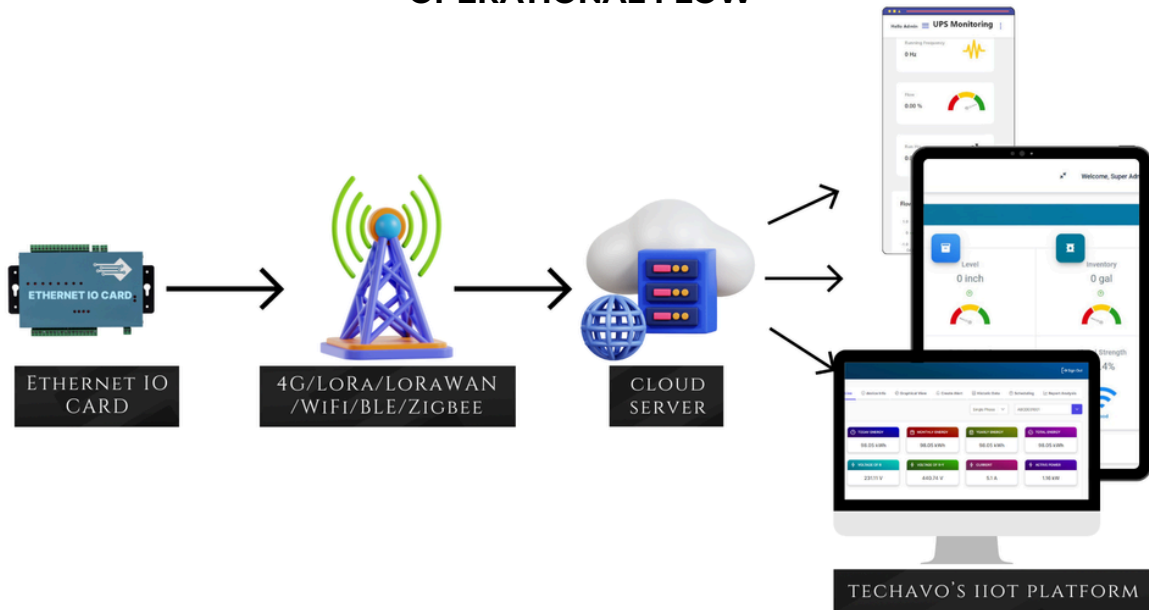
OPERATIONAL FLOW

ETHERNET IO CARD

Ethernet IO Card

4G/LoRa/LoRaWAN /WiFi/BLE/Zigbee

Cloud Server

Hello Admin UPS Monitoring

Running Frequency
0 Hz

0.00 %

Welcome, Super Adm

Level
0 inch

Inventory
0 gal

Strength
4%

Single Phase

TODAY ENERGY
98.05 kWh

MONTHLY ENERGY
98.05 kWh

YEARLY ENERGY
98.05 kWh

TOTAL ENERGY
98.05 kWh

VOLTAGE OF R
231.11 V

VOLTAGE OF R-Y
445.11 V

CURRENT
5.1 A

ACTIVE POWER
1.16 kW

Techavo's IIoT Platform